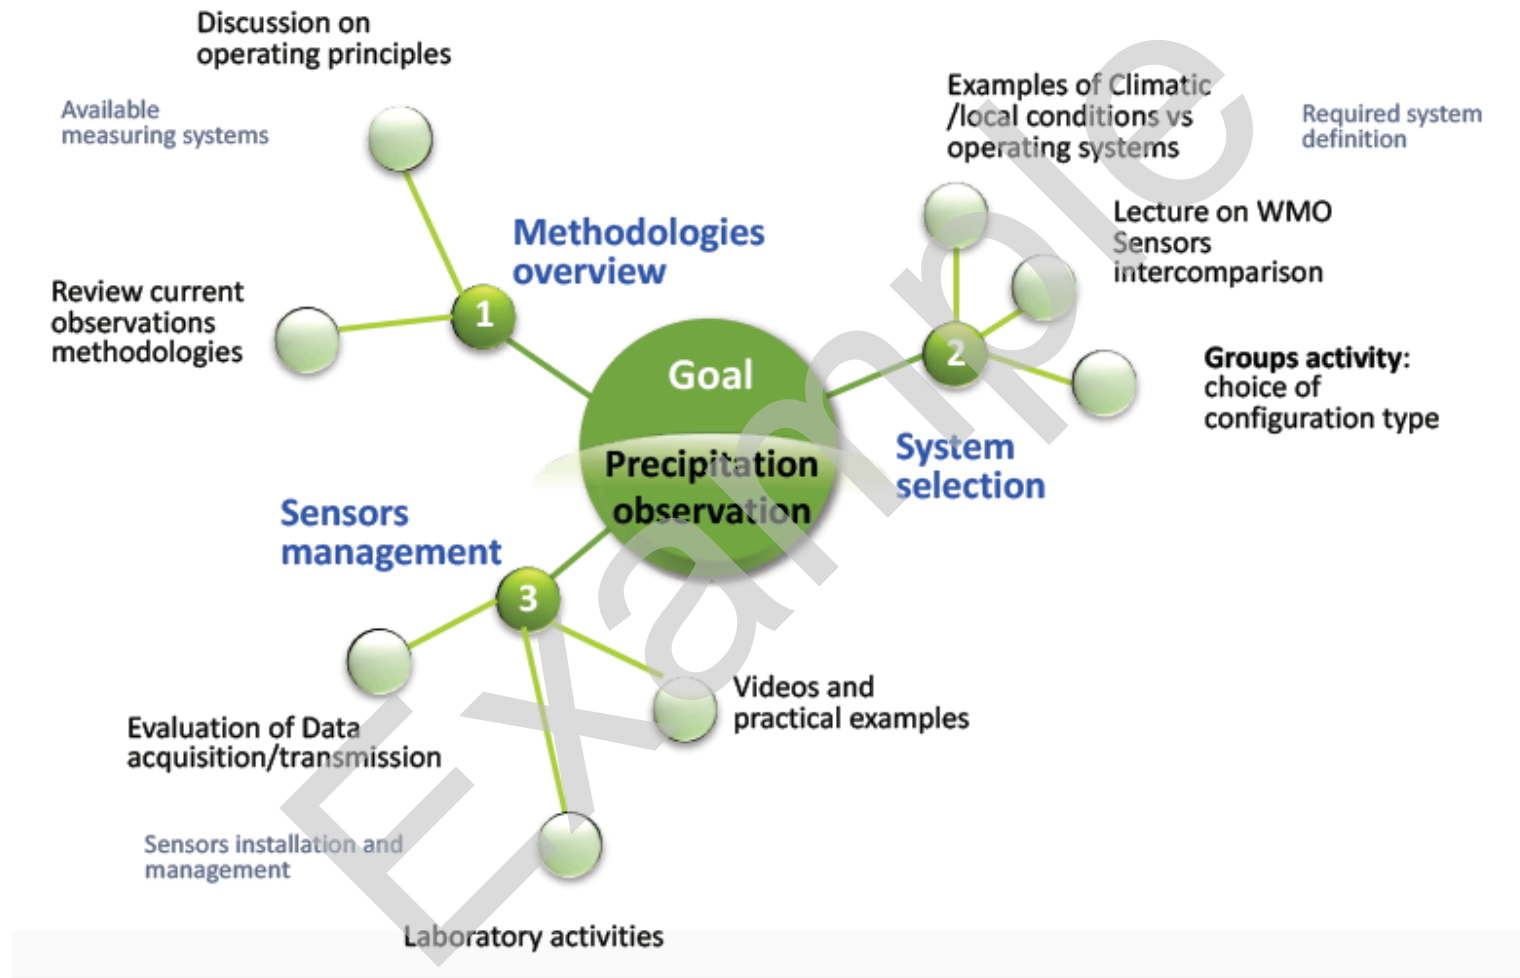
Discussion on operating principles

Available measuring systems

Examples of Climatic /local conditions vs operating systems

Required system definition

Methodologies overview

Lecture on WMO Sensors intercomparison

Review current observations methodologies

1

2

Goal

Groups activity: choice of configuration type

Precipitation observation

System selection

Sensors management

3

Videos and practical examples

Evaluation of Data acquisition/transmission

Sensors installation and management

Laboratory activities

Example